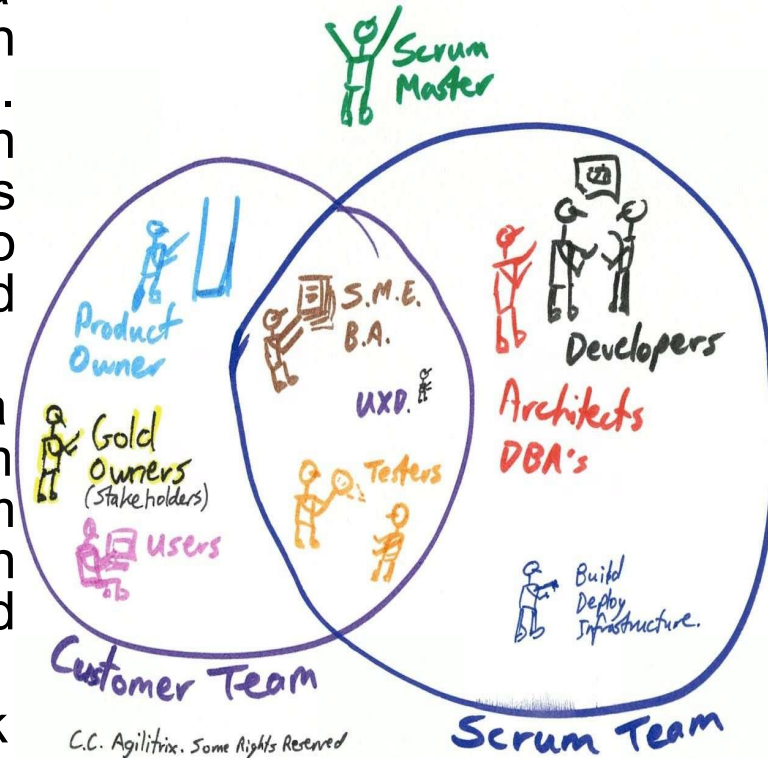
Scrum Master

Product Owner

Gold Owners (Stakeholders)

Users

S.M.E. B.A.

UXD.

Testers

Developers

Architects DBA's

Build Deploy Infrastructure.

Customer Team

Scrum Team

C.C. Agilitrix. Some Rights Reserved